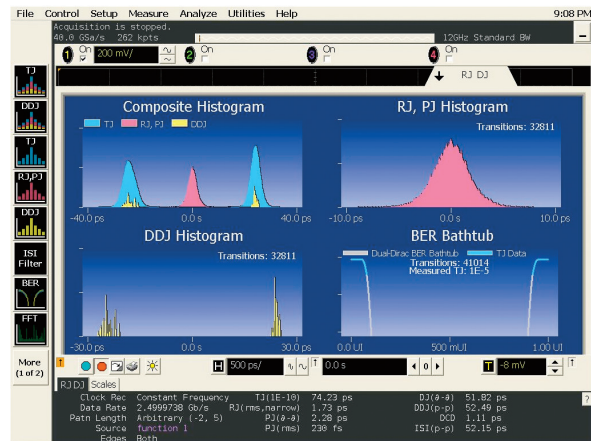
File Control Setup Measure Analyze Utilities Help 9:08 PM

Acquisition is stopped.
40.0 GSa/s 262 kpts
12GHz Standard BW

1 On 200 mV/
2 On
3 On
4 On

RJ DJ

TJ
DDJ
TJ
RJ,PJ
DDJ
ISI Filter
BER
FFT
More (1 of 2)

Composite Histogram
TJ RJ, PJ DDJ
-40.0 ps 0.0 s 40.0 ps

RJ, PJ Histogram
Transitions: 32811
-10.0 ps 0.0 s 10.0 ps

DDJ Histogram
Transitions: 32811
-30.0 ps 0.0 s 30.0 ps

BER Bathtub
Dual-Dirac BER Bathtub TJ Data
Transitions: 41014
Measured TJ: 1E-5
0.0 UI 500 mUI 1.00 UI

H 500 ps/ 0.0 s 0 T -8 mV

RJ DJ Scales

| | | | | | |
|---|---|---|---|---|---|
| Clock Rec | Constant Frequency | TJ(1E-10) | 74.23 ps | DJ(δ-δ) | 51.82 ps |
| Data Rate | 2.4999738 Gb/s | RJ(rms,narrow) | 1.73 ps | DDJ(p-p) | 52.49 ps |
| Path Length | Arbitrary (-2, 5) | PJ(δ-δ) | 2.28 ps | DCD | 1.11 ps |
| Source | function 1 | PJ(rms) | 230 fs | ISI(p-p) | 52.15 ps |
| Edges | Both | | | | |